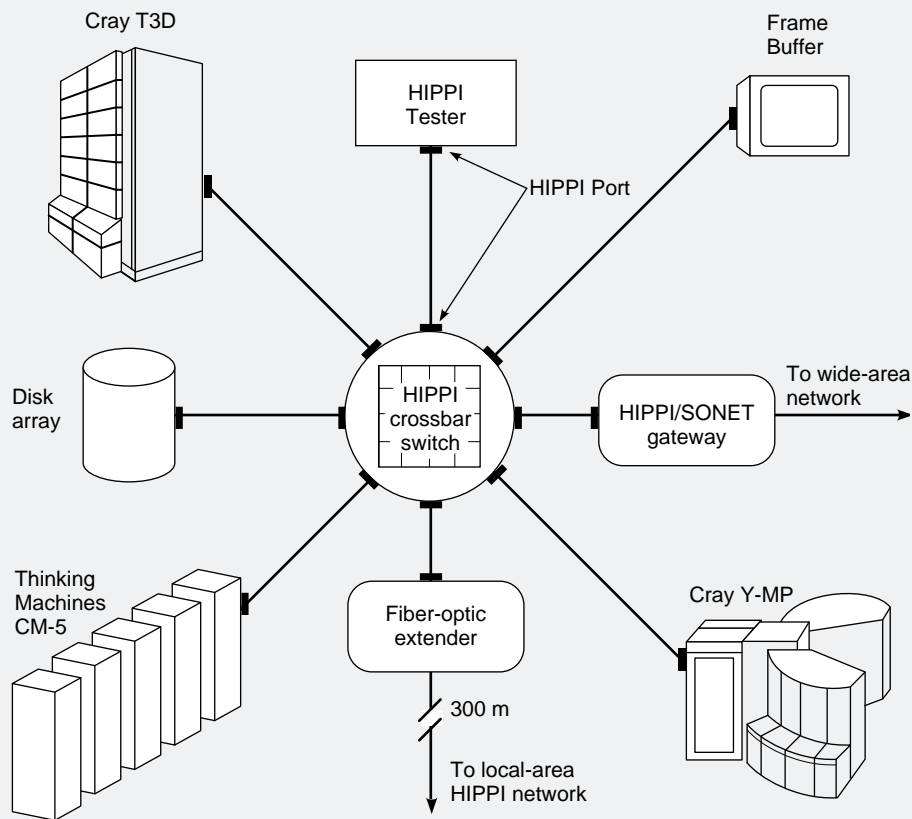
Cray T3D

HIPPI Tester

Frame Buffer

HIPPI Port

Disk array

HIPPI crossbar switch

HIPPI/SONET gateway

To wide-area network

Thinking Machines CM-5

Fiber-optic extender

Cray Y-MP

300 m

To local-area HIPPI network